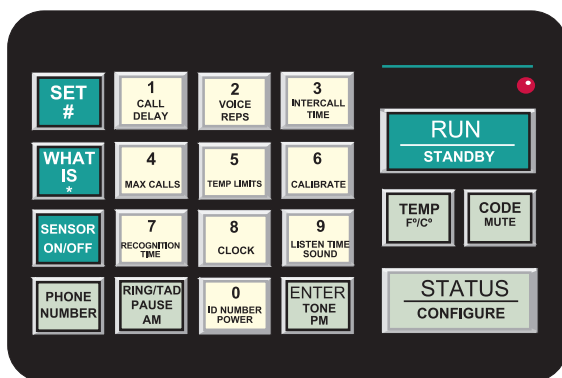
SET
#

1
CALL
DELAY

2
VOICE
REPS

3
INTERCALL
TIME

WHAT
IS
*

4
MAX CALLS

5
TEMP LIMITS

6
CALIBRATE

SENSOR
ON/OFF

7
RECOGNITION
TIME

8
CLOCK

9
LISTEN TIME
SOUND

PHONE
NUMBER

RING/TAD
PAUSE
AM

0
ID NUMBER
POWER

ENTER
TONE
PM

RUN
STANDBY

TEMP
F°/C°

CODE
MUTE

STATUS
CONFIGURE